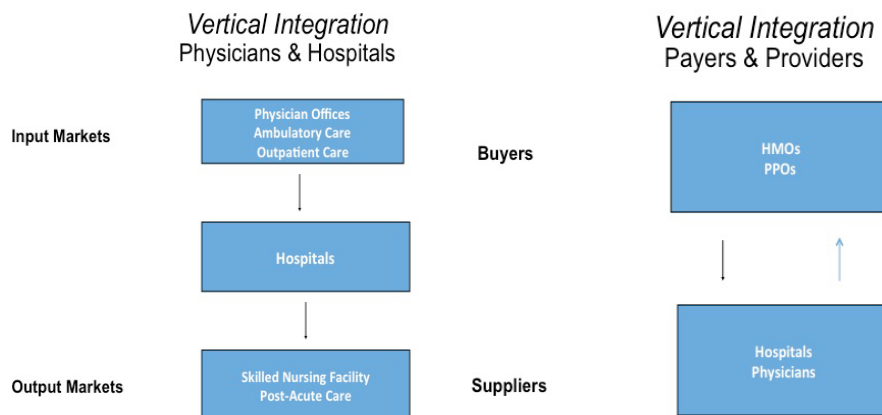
Vertical Integration
Physicians & Hospitals

Input Markets

Physician Offices
Ambulatory Care
Outpatient Care

Hospitals

Output Markets

Skilled Nursing Facility
Post-Acute Care

Vertical Integration
Payers & Providers

Buyers

HMOs
PPOs

Suppliers

Hospitals
Physicians